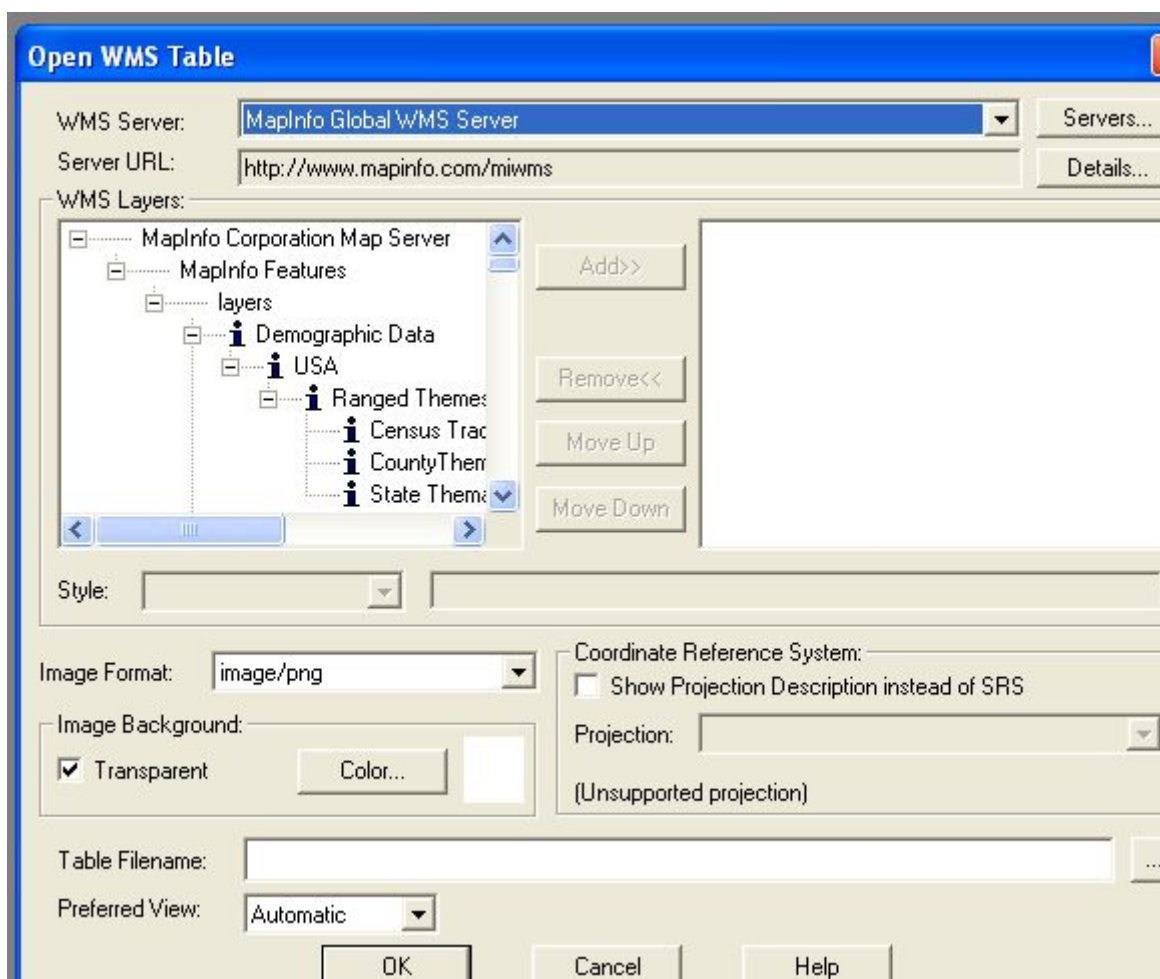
Open WMS Table

WMS Server: MapInfo Global WMS Server
Servers...

Server URL: http://www.mapinfo.com/miwms
Details...

WMS Layers:

MapInfo Corporation Map Server
MapInfo Features
layers
Demographic Data
USA
Ranged Themes
Census Trac
CountyThem
State Thema

Add>>

Remove<<

Move Up

Move Down

Style:

Image Format: image/png

Image Background:
Transparent
Color...

Coordinate Reference System:
Show Projection Description instead of SRS
Projection:
(Unsupported projection)

Table Filename:
...

Preferred View: Automatic

OK
Cancel
Help